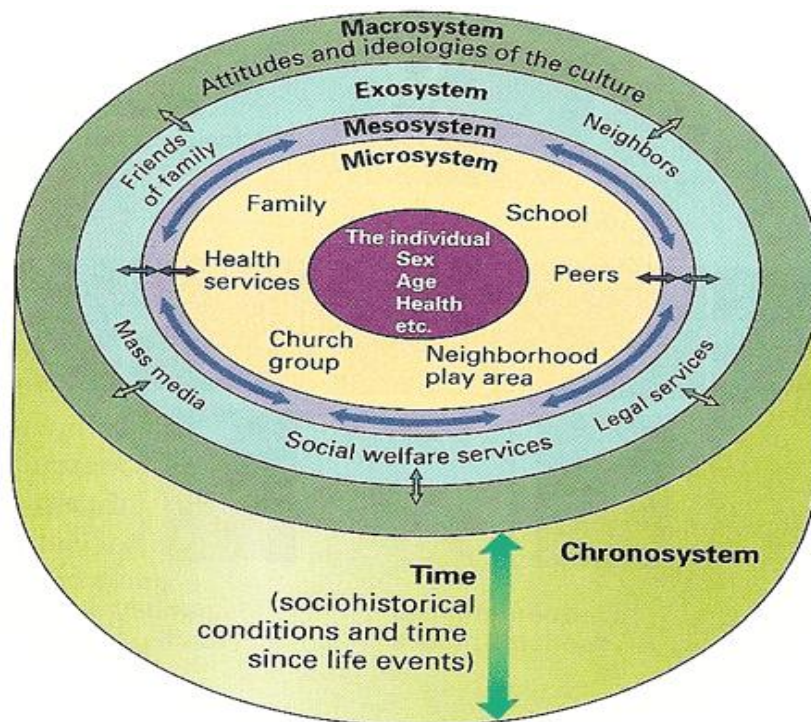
Macrosystem
Attitudes and ideologies of the culture

Exosystem

Friends of family

Neighbors

Mesosystem

Microsystem

Family

School

The individual
Sex
Age
Health
etc.

Health services

Peers

Church group

Neighborhood play area

Mass media

Legal services

Social welfare services

Chronosystem

Time
(sociohistorical conditions and time since life events)